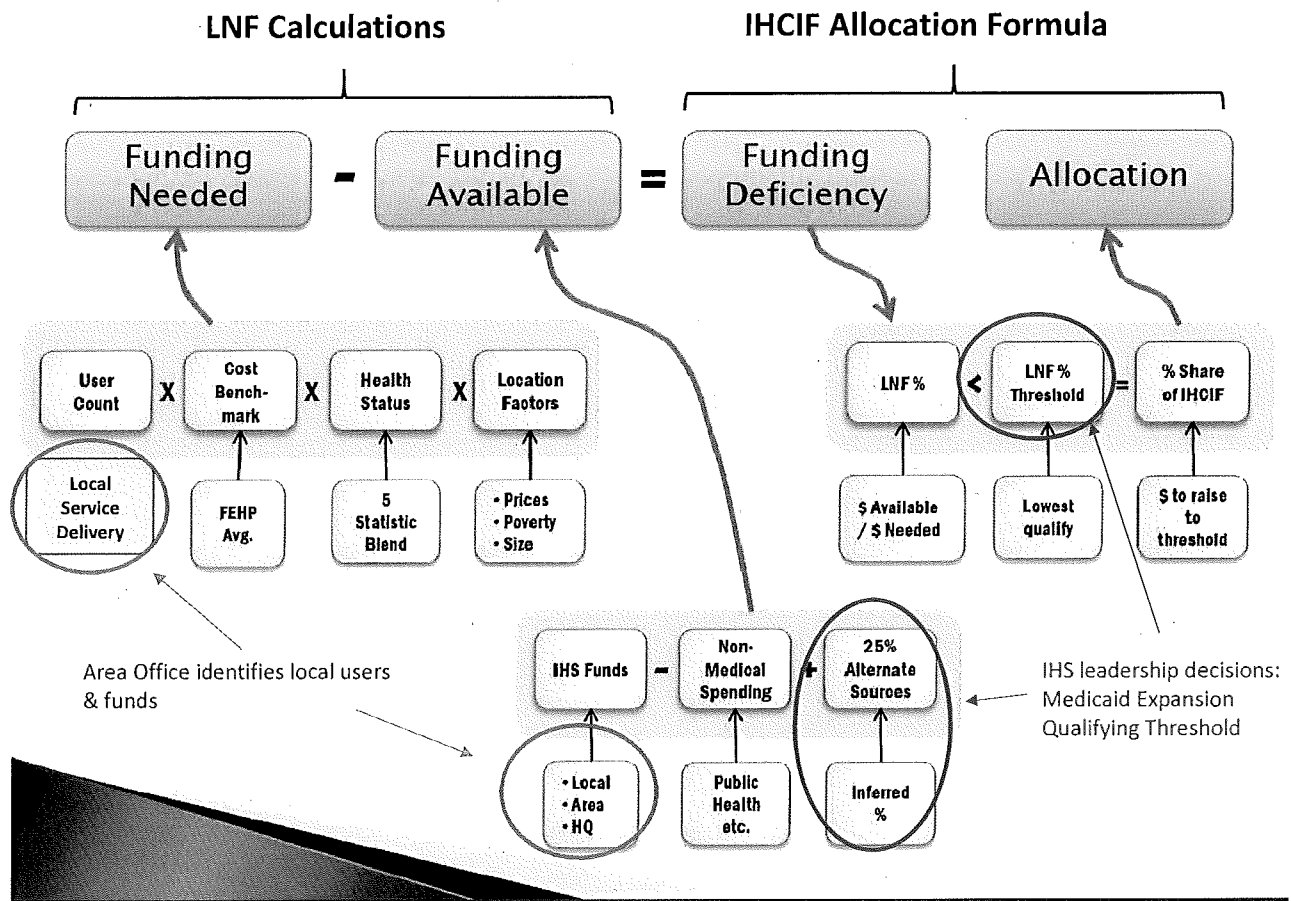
LNF Calculations

IHCIF Allocation Formula

Funding Needed - Funding Available = Funding Deficiency

Allocation

User Count X Cost Benchmark X Health Status X Location Factors

Local Service Delivery

FEHP Avg.

5 Statistic Blend

• Prices
• Poverty
• Size

LNF % < LNF % Threshold = % Share of IHCIF

$ Available / $ Needed

Lowest qualify

$ to raise to threshold

Area Office identifies local users & funds

IHS Funds - Non-Medical Spending + 25% Alternate Sources

• Local
• Area
• HQ

Public Health etc.

Inferred %

IHS leadership decisions: Medicaid Expansion Qualifying Threshold